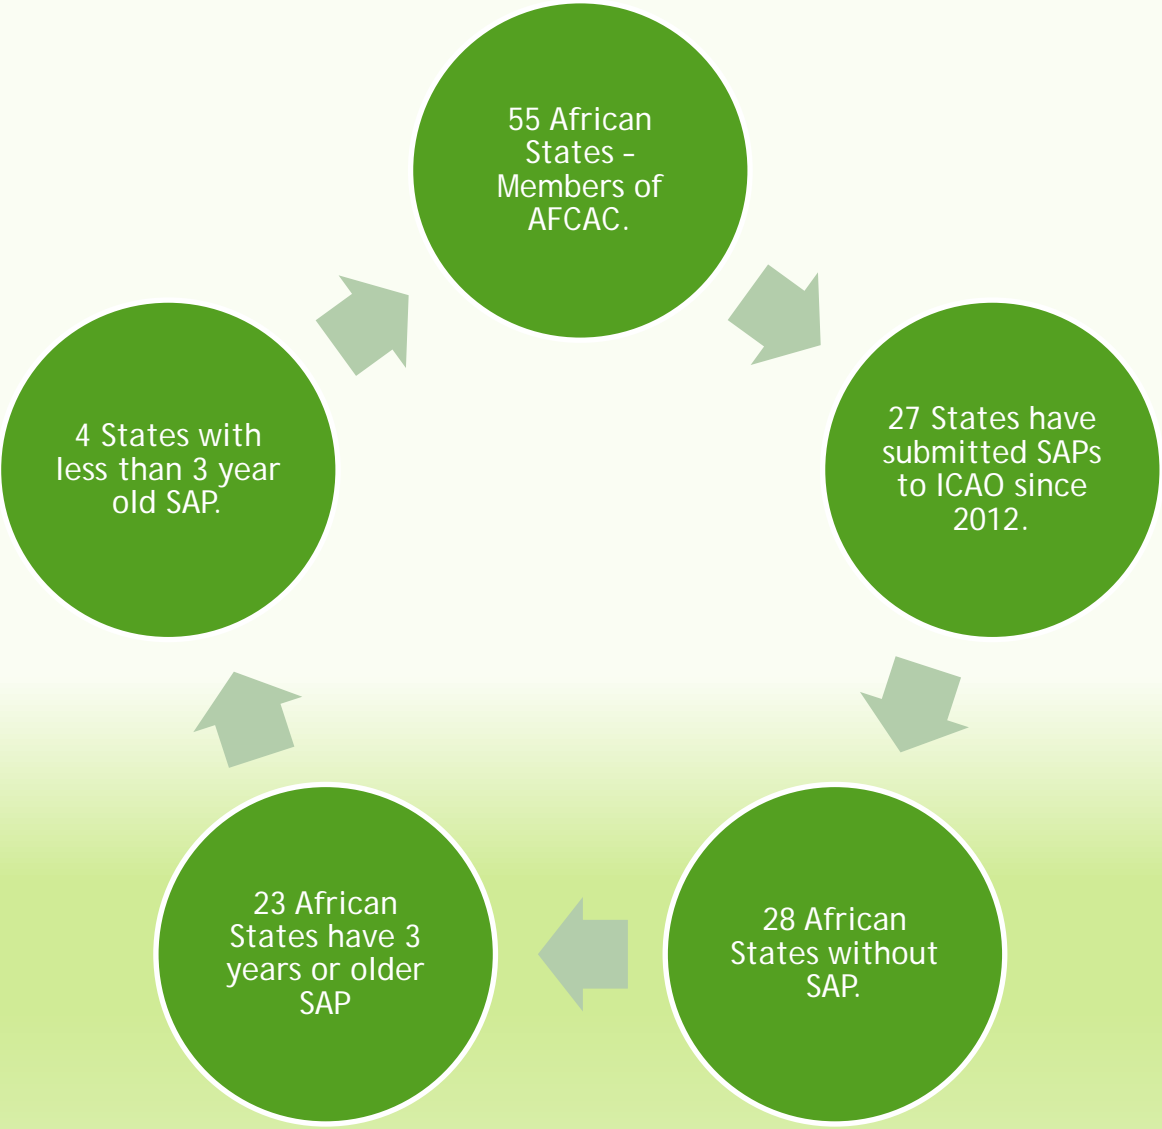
55 African States – Members of AFCAC.

27 States have submitted SAPs to ICAO since 2012.

28 African States without SAP.

23 African States have 3 years or older SAP

4 States with less than 3 year old SAP.